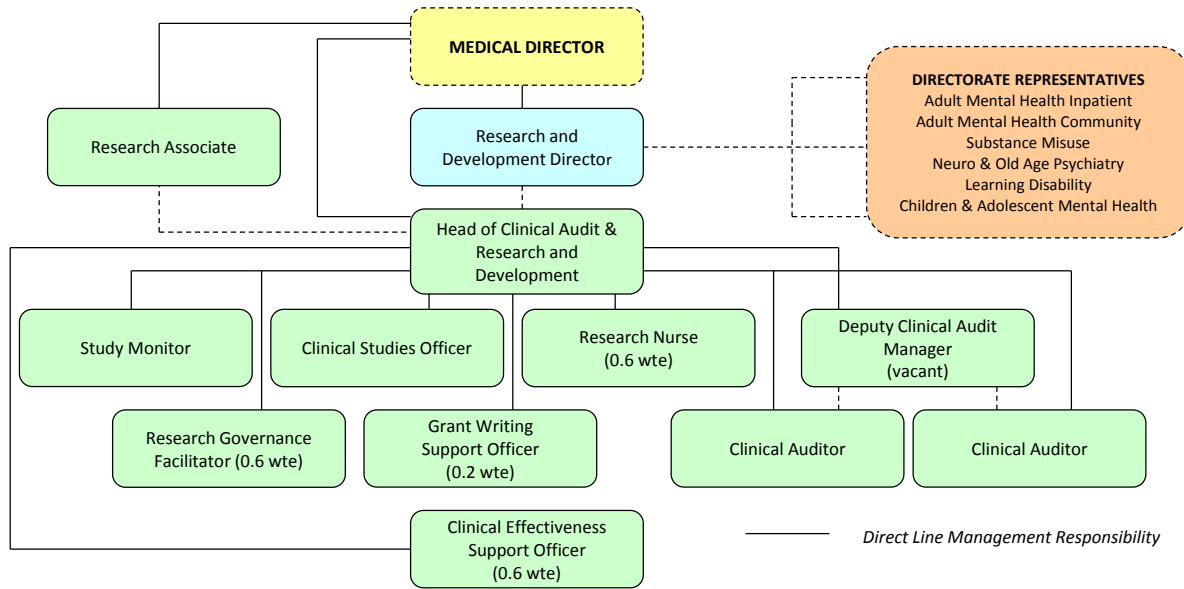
MEDICAL DIRECTOR

Research Associate

Research and Development Director

DIRECTORATE REPRESENTATIVES
Adult Mental Health Inpatient
Adult Mental Health Community
Substance Misuse
Neuro & Old Age Psychiatry
Learning Disability
Children & Adolescent Mental Health

Head of Clinical Audit & Research and Development

Study Monitor

Clinical Studies Officer

Research Nurse (0.6 wte)

Deputy Clinical Audit Manager (vacant)

Research Governance Facilitator (0.6 wte)

Grant Writing Support Officer (0.2 wte)

Clinical Auditor

Clinical Auditor

Clinical Effectiveness Support Officer (0.6 wte)

Direct Line Management Responsibility